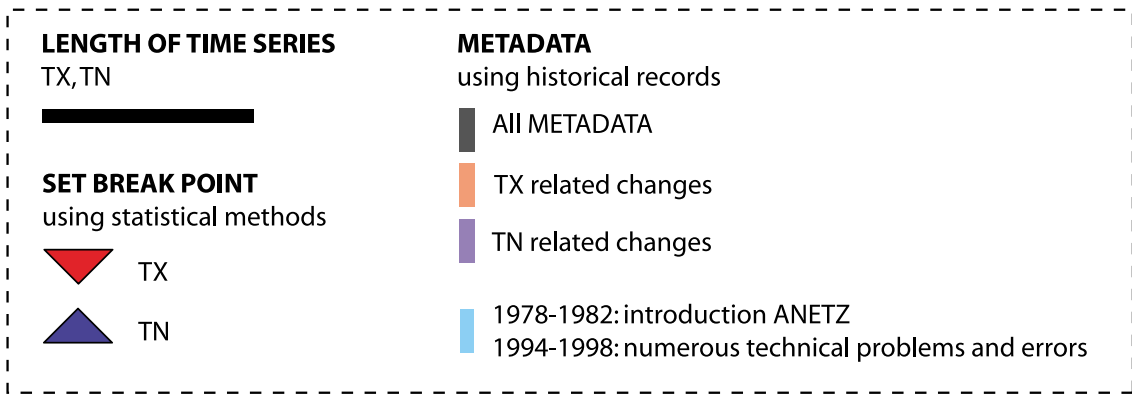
LENGTH OF TIME SERIES
TX, TN

SET BREAK POINT
using statistical methods

TX

TN

METADATA
using historical records

All METADATA

TX related changes

TN related changes

1978-1982: introduction ANETZ
1994-1998: numerous technical problems and errors